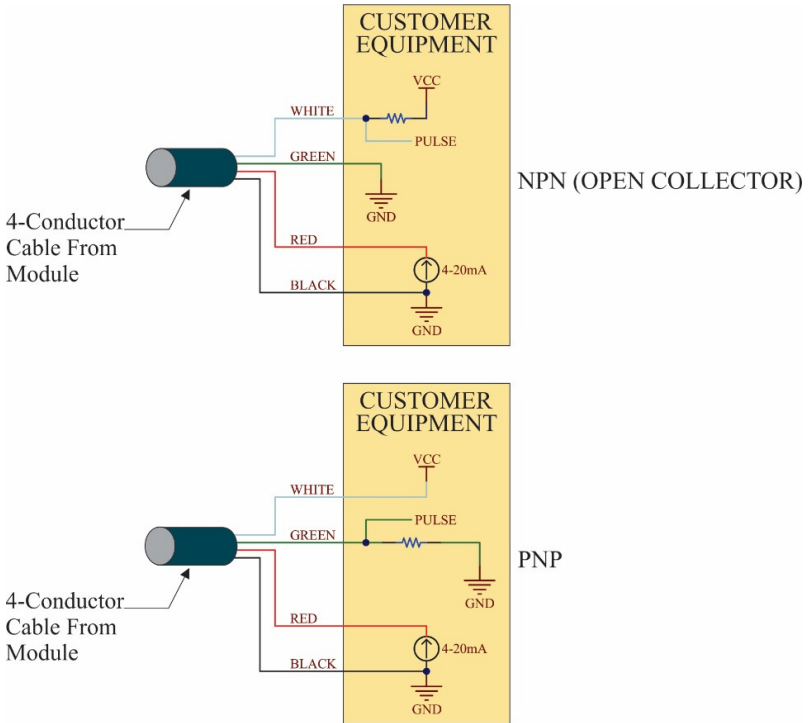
CUSTOMER EQUIPMENT

VCC

WHITE

PULSE

GREEN

NPN (OPEN COLLECTOR)

GND

4-Conductor Cable From Module

RED

4-20mA

BLACK

GND

CUSTOMER EQUIPMENT

VCC

WHITE

PULSE

GREEN

PNP

GND

4-Conductor Cable From Module

RED

4-20mA

BLACK

GND